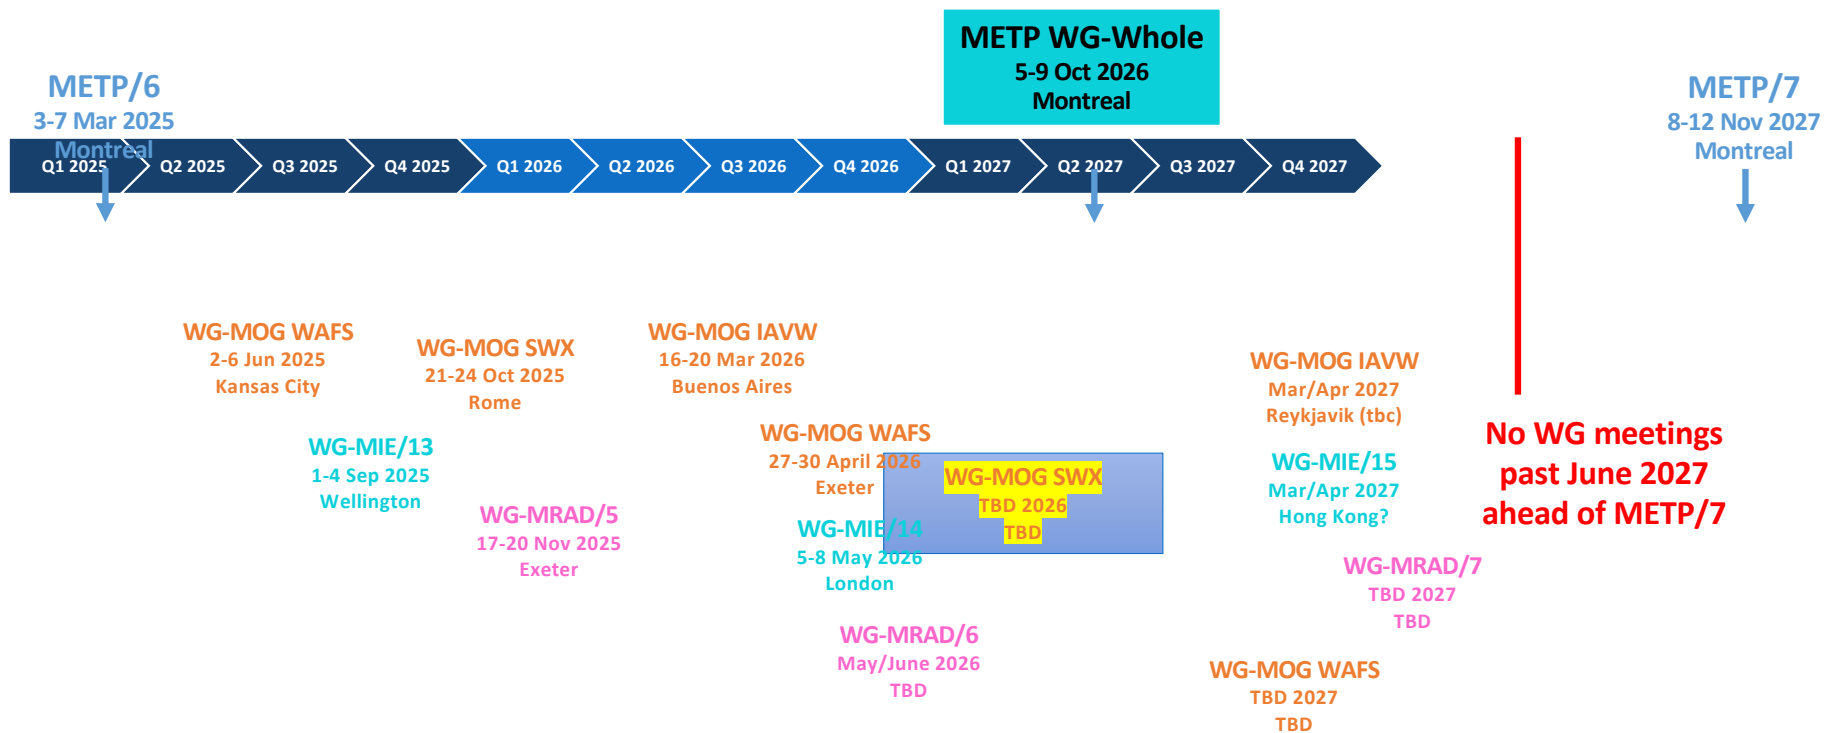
METP/6
3-7 Mar 2025
Montreal

METP WG-Whole
5-9 Oct 2026
Montreal

METP/7
8-12 Nov 2027
Montreal

Q1 2025 | Q2 2025 | Q3 2025 | Q4 2025 | Q1 2026 | Q2 2026 | Q3 2026 | Q4 2026 | Q1 2027 | Q2 2027 | Q3 2027 | Q4 2027

WG-MOG WAFS
2-6 Jun 2025
Kansas City

WG-MOG SWX
21-24 Oct 2025
Rome

WG-MOG IAVW
16-20 Mar 2026
Buenos Aires

WG-MIE/13
1-4 Sep 2025
Wellington

WG-MRAD/5
17-20 Nov 2025
Exeter

WG-MOG WAFS
27-30 April 2026
Exeter

WG-MOG SWX
TBD 2026
TBD

WG-MIE/14
5-8 May 2026
London

WG-MRAD/6
May/June 2026
TBD

WG-MOG IAVW
Mar/Apr 2027
Reykjavik (tbc)

WG-MIE/15
Mar/Apr 2027
Hong Kong?

WG-MRAD/7
TBD 2027
TBD

WG-MOG WAFS
TBD 2027
TBD

No WG meetings past June 2027 ahead of METP/7